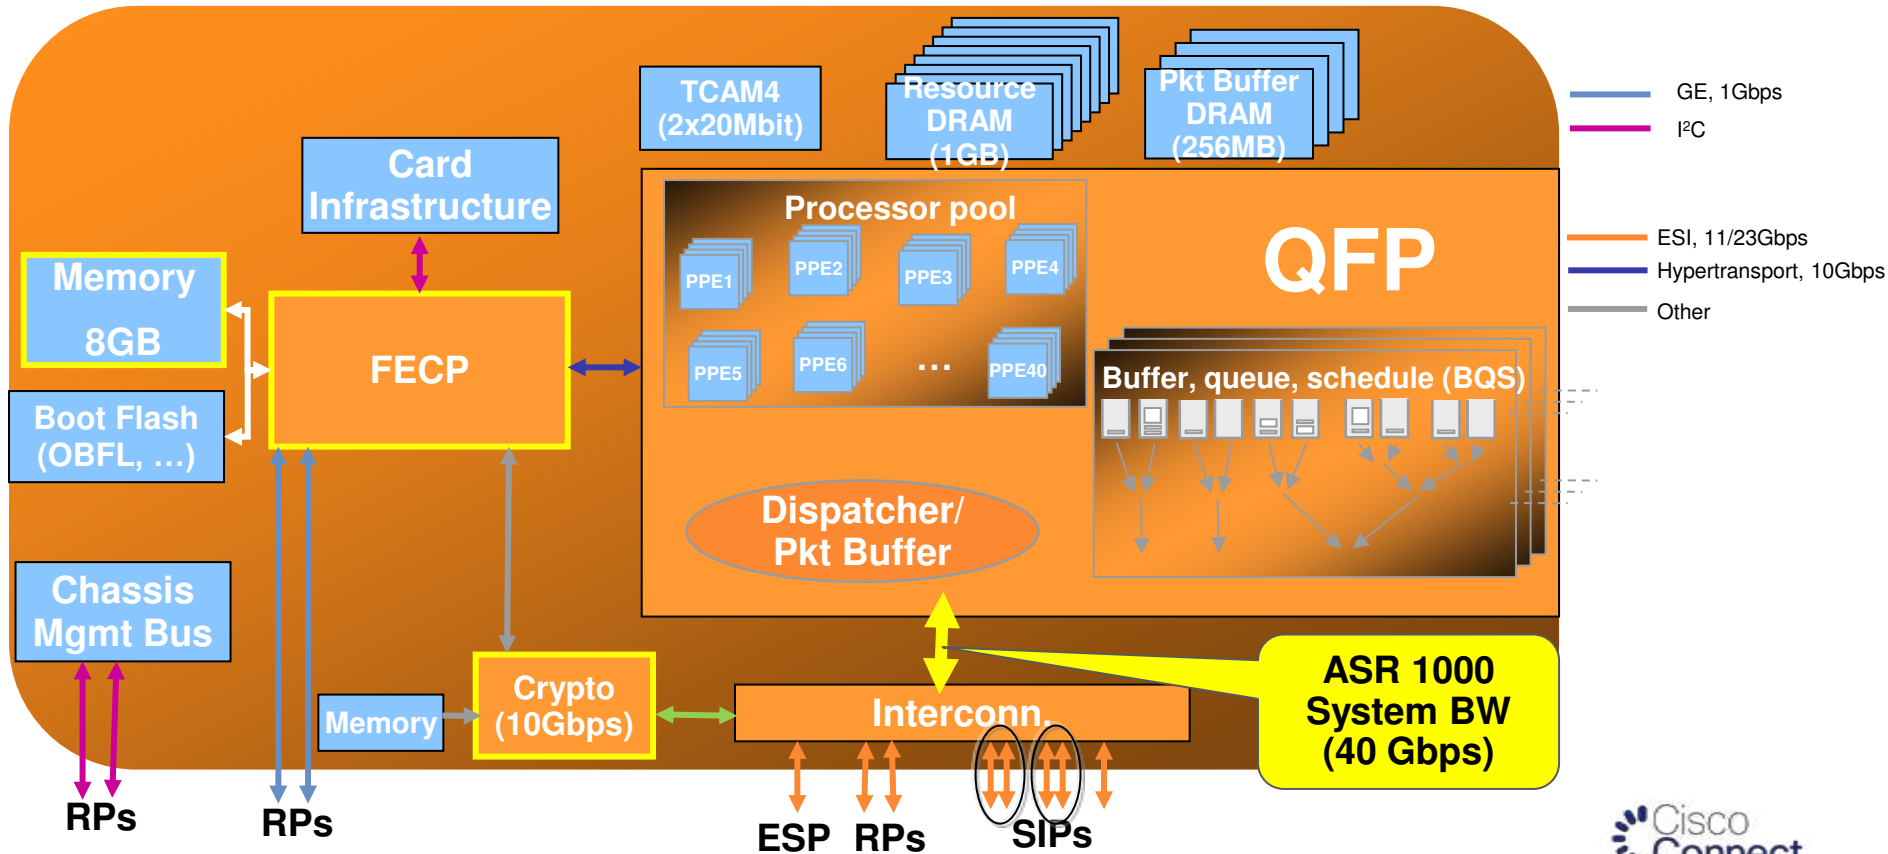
TCAM4
(2x20Mbit)

Resource
DRAM
(1GB)

Pkt Buffer
DRAM
(256MB)

GE, 1Gbps

I²C

Card
Infrastructure

Processor pool

PPE1 PPE2 PPE3 PPE4

PPE5 PPE6 … PPE40

QFP

ESI, 11/23Gbps

Hypertransport, 10Gbps

Other

Memory
8GB

FECP

Boot Flash
(OBFL, …)

Buffer, queue, schedule (BQS)

Dispatcher/
Pkt Buffer

Chassis
Mgmt Bus

Memory

Crypto
(10Gbps)

Interconn.

ASR 1000
System BW
(40 Gbps)

RPs

RPs

ESP RPs

SIPs

Cisco
Connect